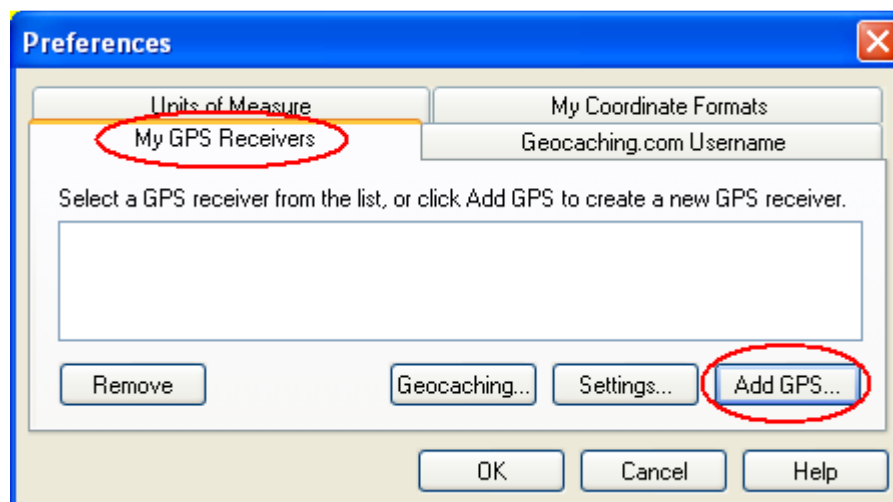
Preferences

Units of Measure

My Coordinate Formats

My GPS Receivers

Geocaching.com Username

Select a GPS receiver from the list, or click Add GPS to create a new GPS receiver.

Remove

Geocaching...

Settings...

Add GPS...

OK

Cancel

Help